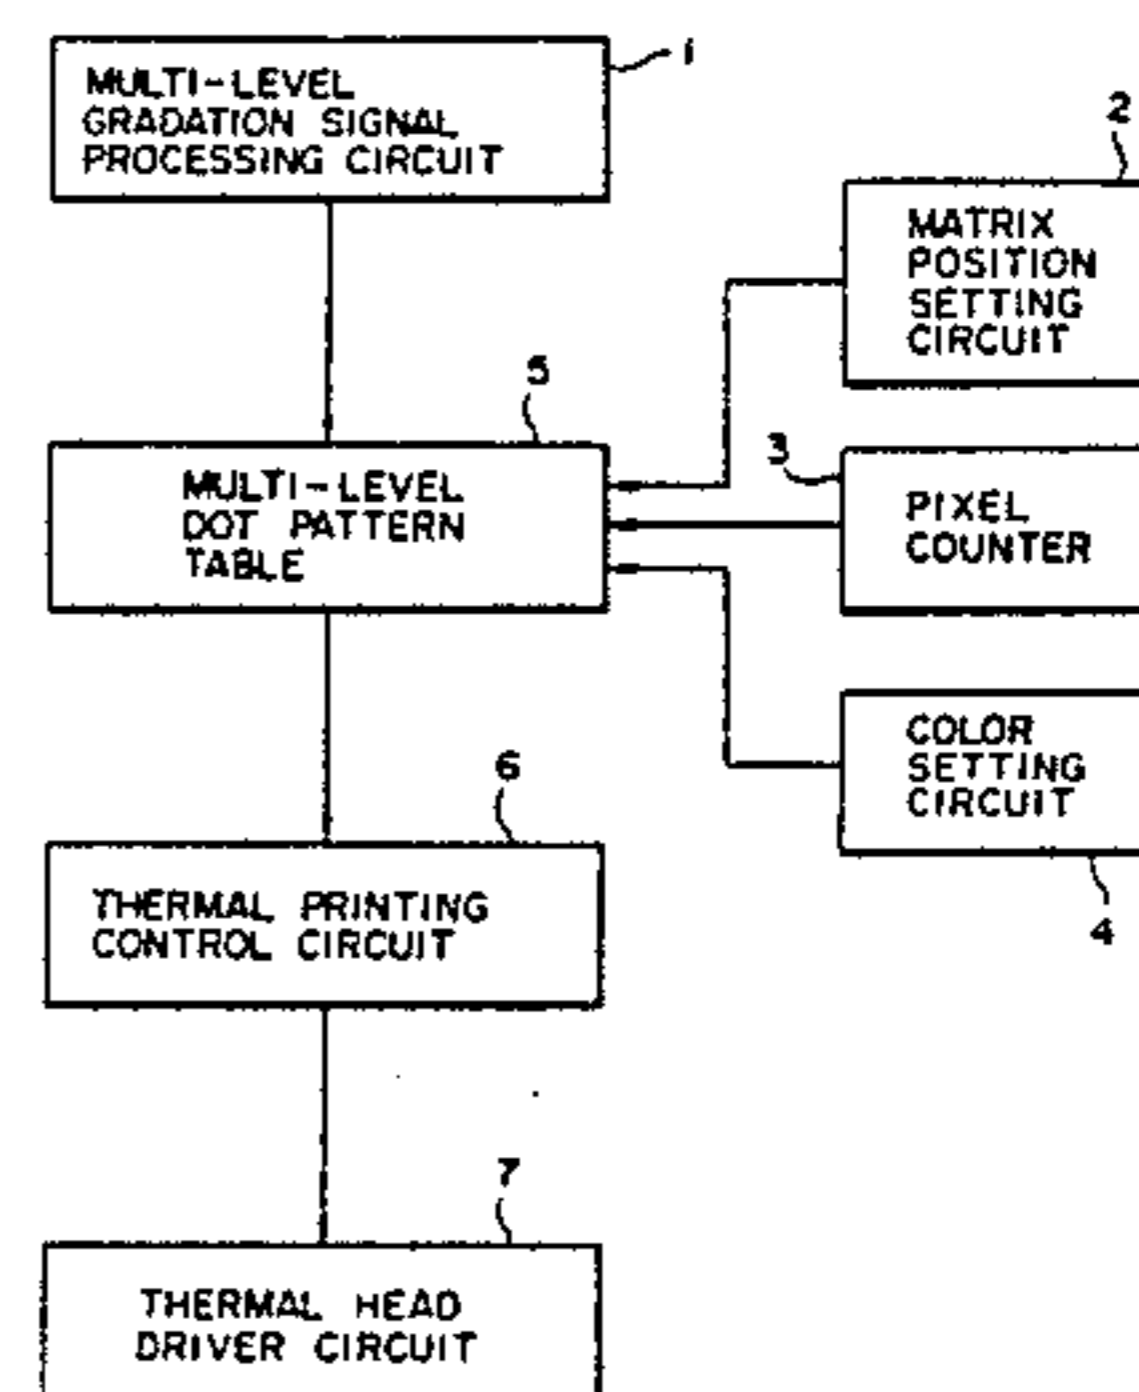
MULTI-LEVEL GRADATION SIGNAL PROCESSING CIRCUIT

1

2

MATRIX POSITION SETTING CIRCUIT

5

MULTI-LEVEL DOT PATTERN TABLE

3

PIXEL COUNTER

COLOR SETTING CIRCUIT

4

6

THERMAL PRINTING CONTROL CIRCUIT

7

THERMAL HEAD DRIVER CIRCUIT